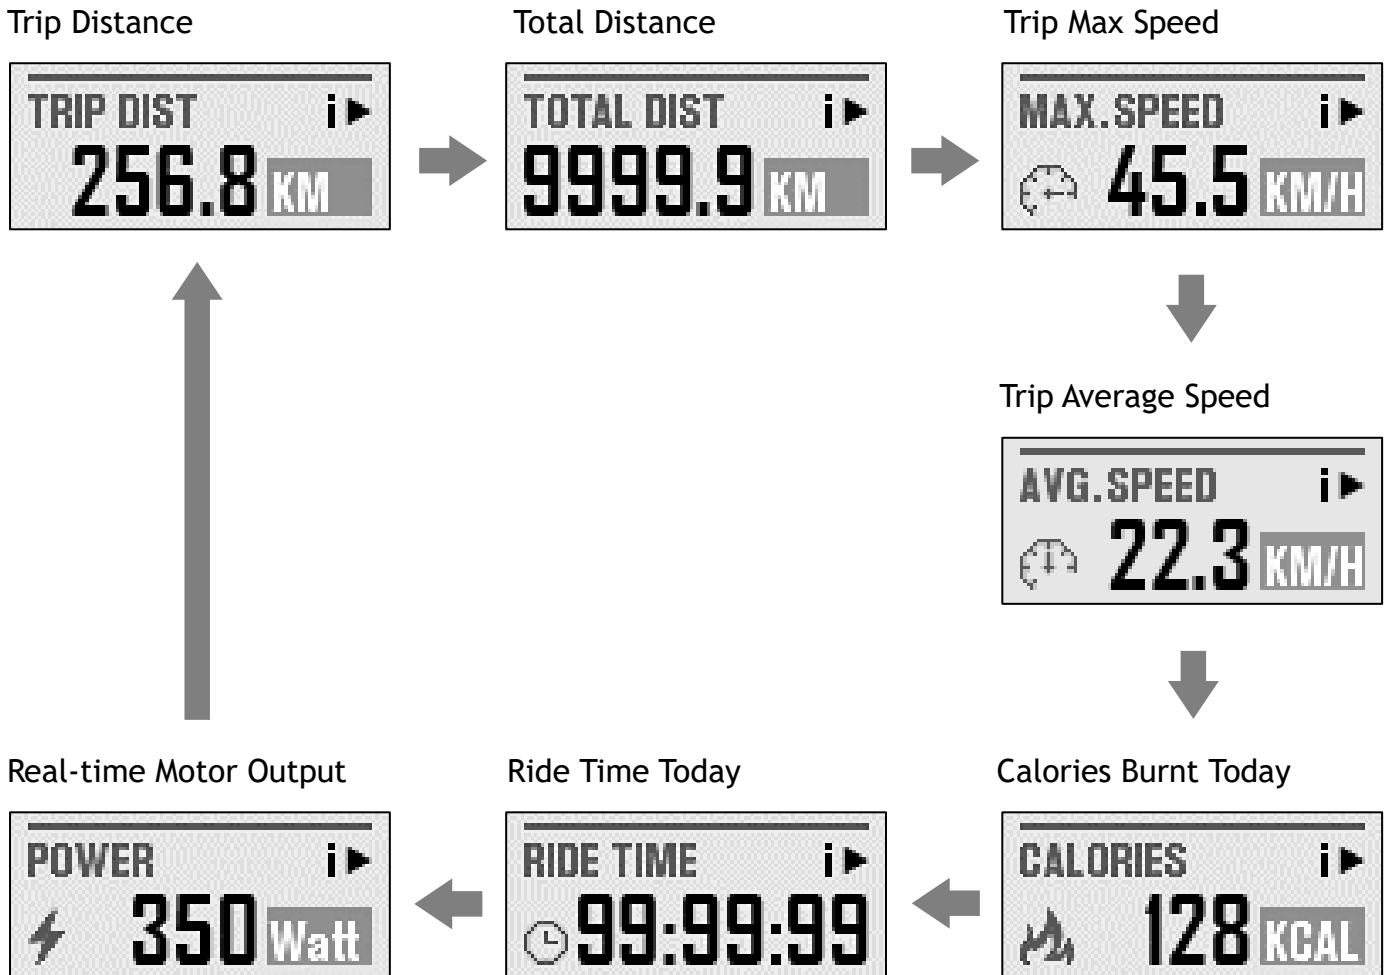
Trip Distance

TRIP DIST i▶
256.8 KM

Total Distance

TOTAL DIST i▶
9999.9 KM

Trip Max Speed

MAX.SPEED i▶
45.5 KM/H

Trip Average Speed

AVG.SPEED i▶
22.3 KM/H

Real-time Motor Output

POWER i▶
350 Watt

Ride Time Today

RIDE TIME i▶
99:99:99

Calories Burnt Today

CALORIES i▶
128 KCAL